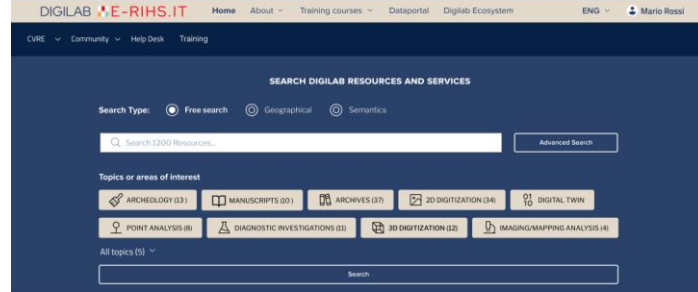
DIGILAB E-RIHS.IT Home About Training courses Dataportal Digilab Ecosystem ENG Mario Rossi

CVRE Community Help Desk Training

SEARCH DIGILAB RESOURCES AND SERVICES

Search Type: Free search Geographical Semantics

Search 1200 Resources...

Advanced Search

Topics or areas of interest

ARCHEOLOGY (13) MANUSCRIPTS (10) ARCHIVES (37) 2D DIGITIZATION (34) DIGITAL TWIN

POINT ANALYSIS (8) DIAGNOSTIC INVESTIGATIONS (11) 3D DIGITIZATION (12) IMAGING/MAPPING ANALYSIS (4)

All topics (5)

Search